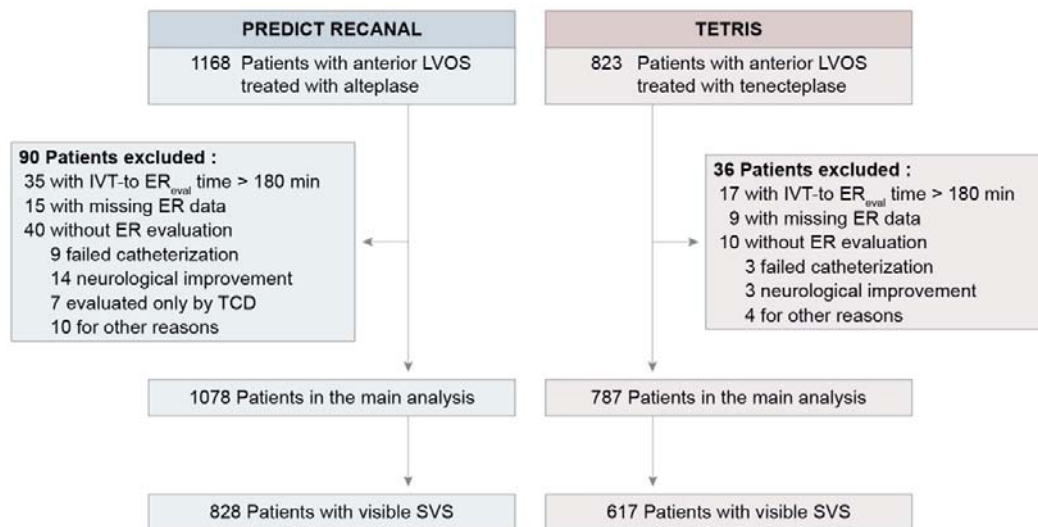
PREDICT RECANAL

1168 Patients with anterior LVOS treated with alteplase

90 Patients excluded :
35 with IVT-to $ER_{eval}$ time > 180 min
15 with missing ER data
40 without ER evaluation
9 failed catheterization
14 neurological improvement
7 evaluated only by TCD
10 for other reasons

1078 Patients in the main analysis

828 Patients with visible SVS

TETRIS

823 Patients with anterior LVOS treated with tenecteplase

36 Patients excluded :
17 with IVT-to $ER_{eval}$ time > 180 min
9 with missing ER data
10 without ER evaluation
3 failed catheterization
3 neurological improvement
4 for other reasons

787 Patients in the main analysis

617 Patients with visible SVS